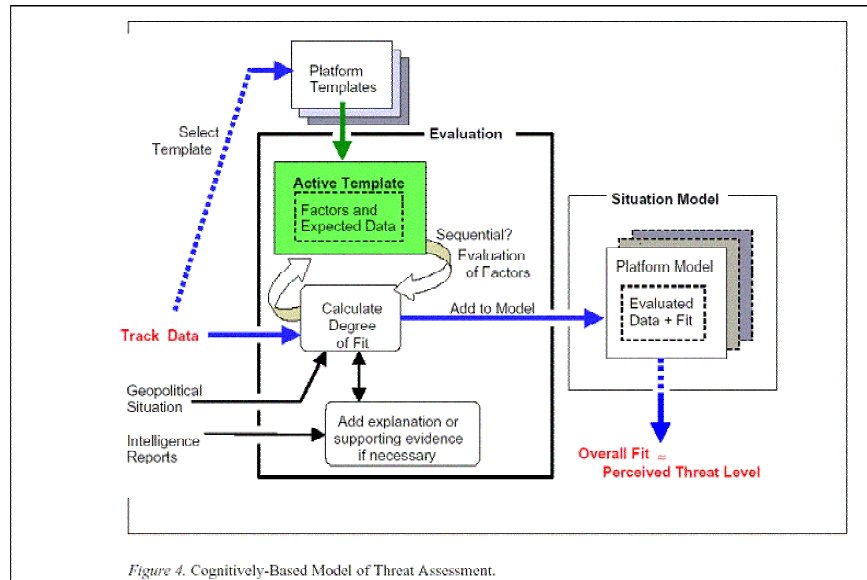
Platform Templates

Select Template

Evaluation

Active Template

Factors and Expected Data

Sequential? Evaluation of Factors

Situation Model

Platform Model

Evaluated Data + Fit

Track Data

Calculate Degree of Fit

Add to Model

Geopolitical Situation

Intelligence Reports

Add explanation or supporting evidence if necessary

Overall Fit ≈ Perceived Threat Level

Figure 4. Cognitively-Based Model of Threat Assessment.